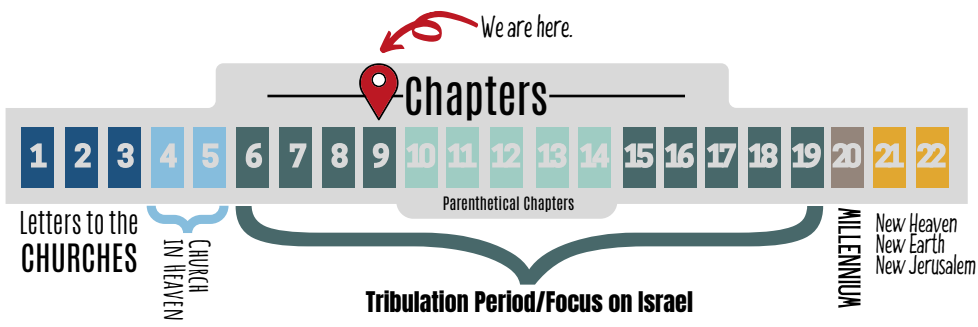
We are here.

Chapters

1 2 3 4 5 6 7 8 9 10 11 12 13 14 15 16 17 18 19 20 21 22

Parenthetical Chapters

Letters to the CHURCHES

CHURCH IN HEAVEN

Tribulation Period/Focus on Israel

MILLENNIUM

New Heaven
New Earth
New Jerusalem